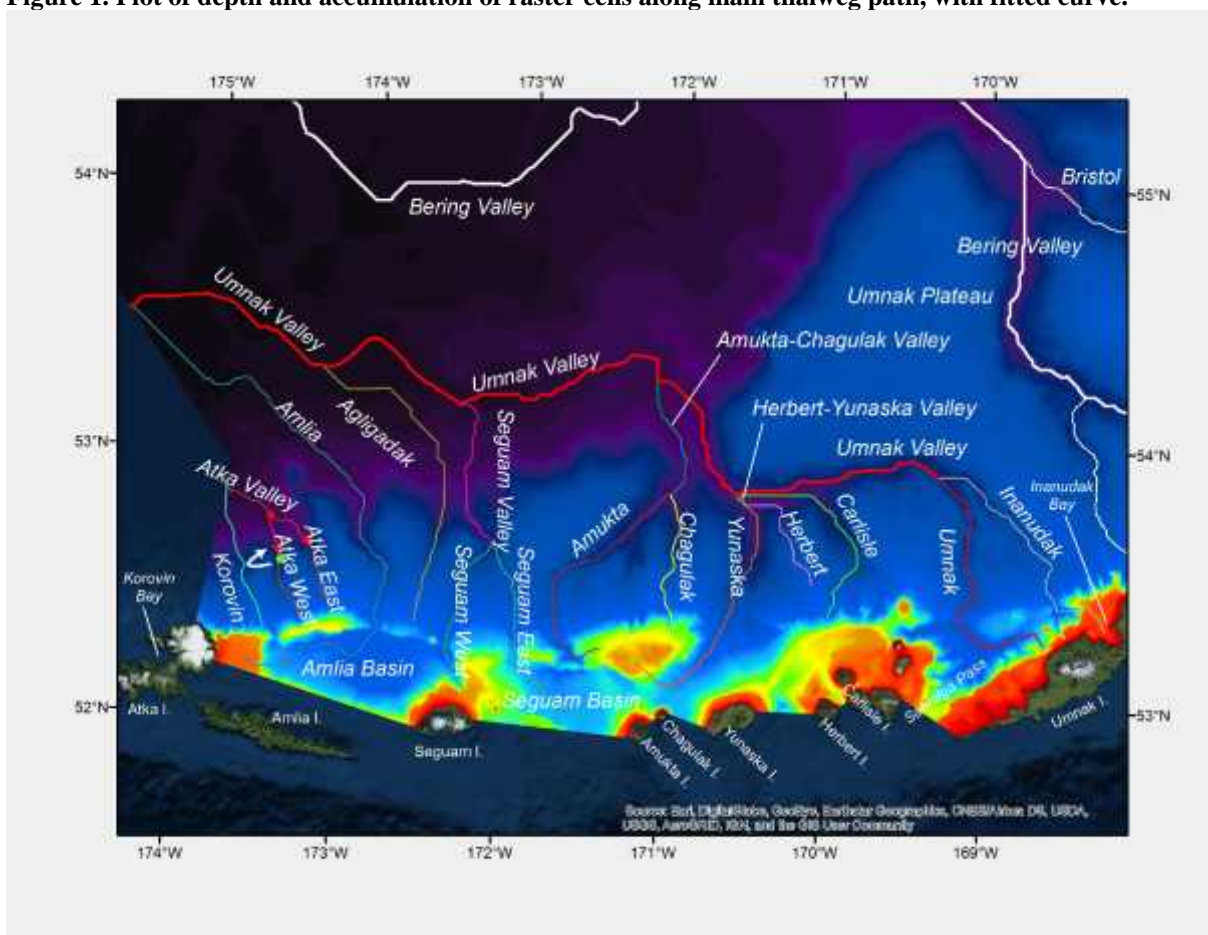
Figure 1. Plot of depth and accumulation of raster cells along main thalweg path, with fitted curve.

175°W 174°W 173°W 172°W 171°W 170°W

54°N
53°N
52°N

55°N
54°N
53°N

174°W 173°W 172°W 171°W 170°W 169°W

Bering Valley
Bristol
Bering Valley
Umnak Plateau
Umnak Valley
Umnak Valley
Amukta-Chagulak Valley
Herbert-Yunaska Valley
Umnak Valley
Amlia
Agligadak
Seguam Valley
Atka Valley
Atka East
Atka West
Korovin
Korovin Bay
Seguam West
Seguam East
Amukta
Chagulak
Yunaska
Herbert
Carlisle
Umnak
Inanudak
Inanudak Bay
Amlia Basin
Seguam Basin
Atka I.
Amlia I.
Seguam I.
Amukta I.
Chagulak I.
Yunaska I.
Herbert I.
Carlisle I.
Samalga Pass
Umnak I.

Source: Esri, DigitalGlobe, GeoEye, Earthstar Geographics, CNES/Airbus DS, USDA, USGS, AeroGRID, IGN, and the GIS User Community